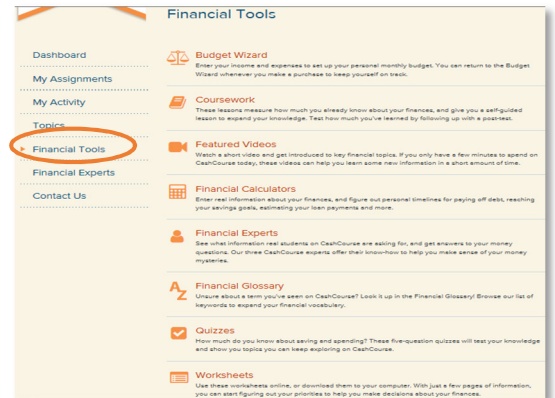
Financial Tools

Dashboard

My Assignments

My Activity

Topics

Financial Tools

Financial Experts

Contact Us

Budget Wizard
Enter your income and expenses to set up your personal monthly budget. You can return to the Budget Wizard whenever you make a purchase to keep yourself on track.

Coursework
These lessons measure how much you already know about your finances, and give you a self-guided lesson to expand your knowledge. Test how much you've learned by following up with a post-test.

Featured Videos
Watch a short video and get introduced to key financial topics. If you only have a few minutes to spend on CashCourse today, these videos can help you learn some new information in a short amount of time.

Financial Calculators
Enter real information about your finances, and figure out personal timelines for paying off debt, reaching your savings goals, estimating your loan payments and more.

Financial Experts
See what information real students on CashCourse are asking for, and get answers to your money questions. Our three CashCourse experts offer their know-how to help you make sense of your money mysteries.

Financial Glossary
Unsure about a term you've seen on CashCourse? Look it up in the Financial Glossary! Browse our list of keywords to expand your financial vocabulary.

Quizzes
How much do you know about saving and spending? These five-question quizzes will test your knowledge and show you topics you can keep exploring on CashCourse.

Worksheets
Use these worksheets online, or download them to your computer. With just a few pages of information, you can start figuring out your priorities to help you make decisions about your finances.